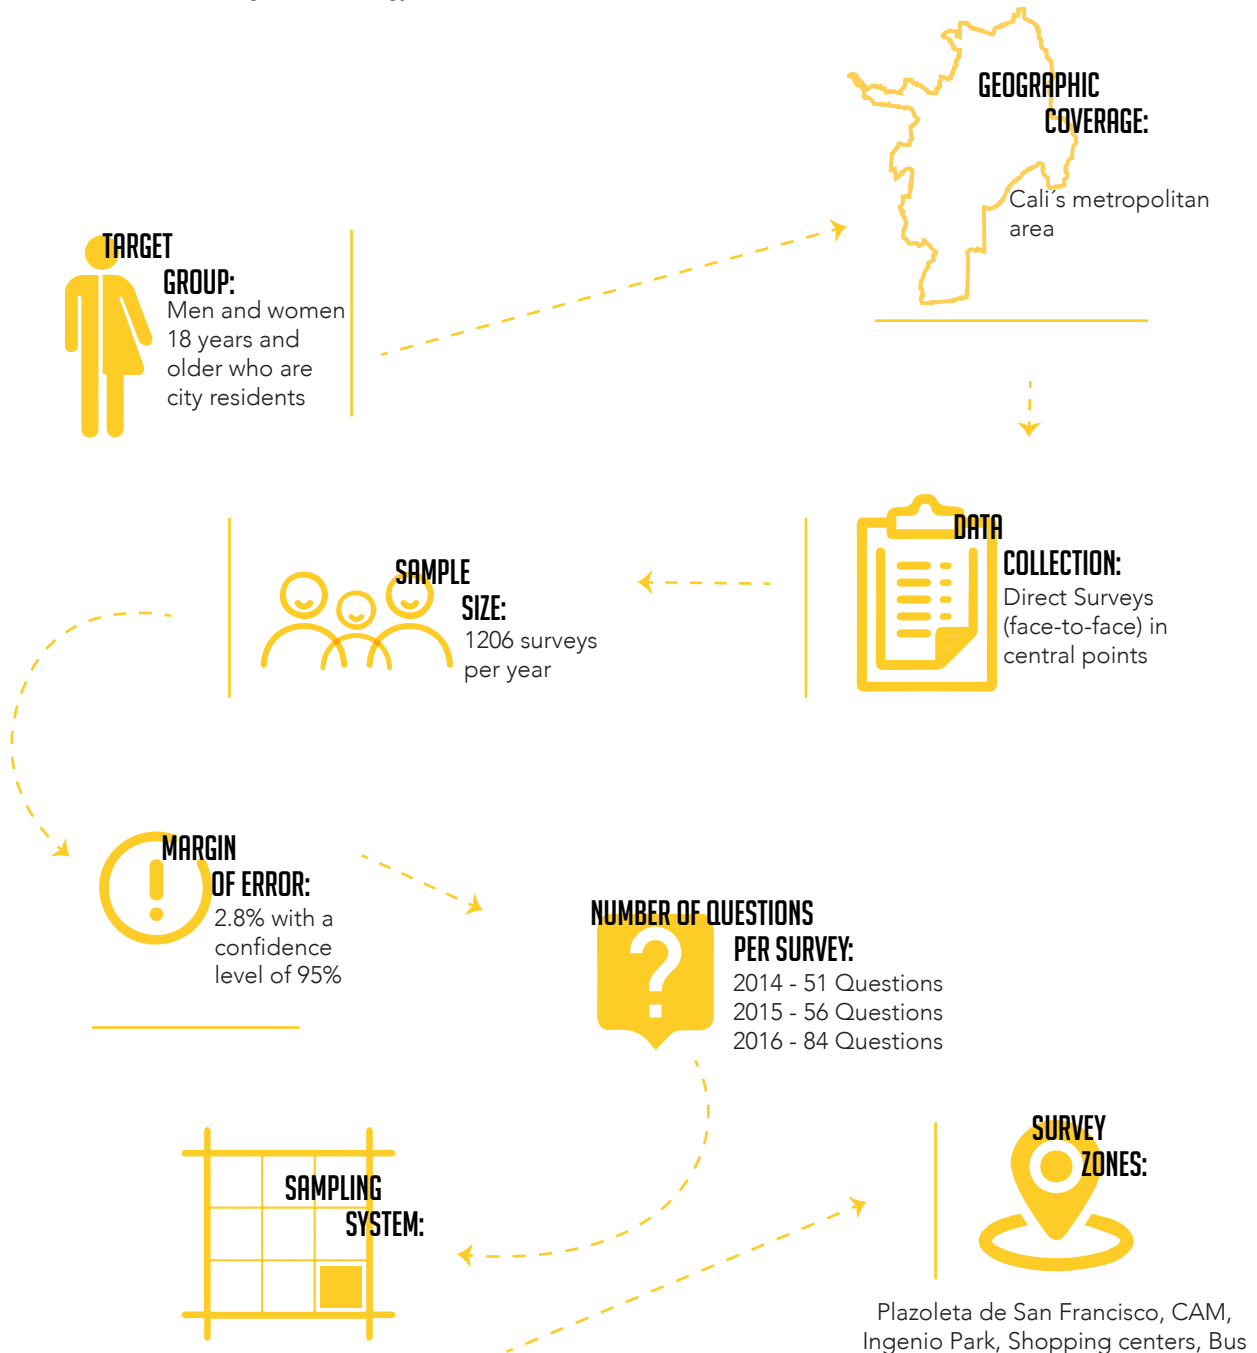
GEOGRAPHIC COVERAGE:
Cali´s metropolitan area

TARGET GROUP:
Men and women 18 years and older who are city residents

DATA COLLECTION:
Direct Surveys (face-to-face) in central points

SAMPLE SIZE:
1206 surveys per year

MARGIN OF ERROR:
2.8% with a confidence level of 95%

NUMBER OF QUESTIONS PER SURVEY:
2014 - 51 Questions
2015 - 56 Questions
2016 - 84 Questions

SURVEY ZONES:
Plazoleta de San Francisco, CAM, Ingenio Park, Shopping centers, Bus

SAMPLING SYSTEM: